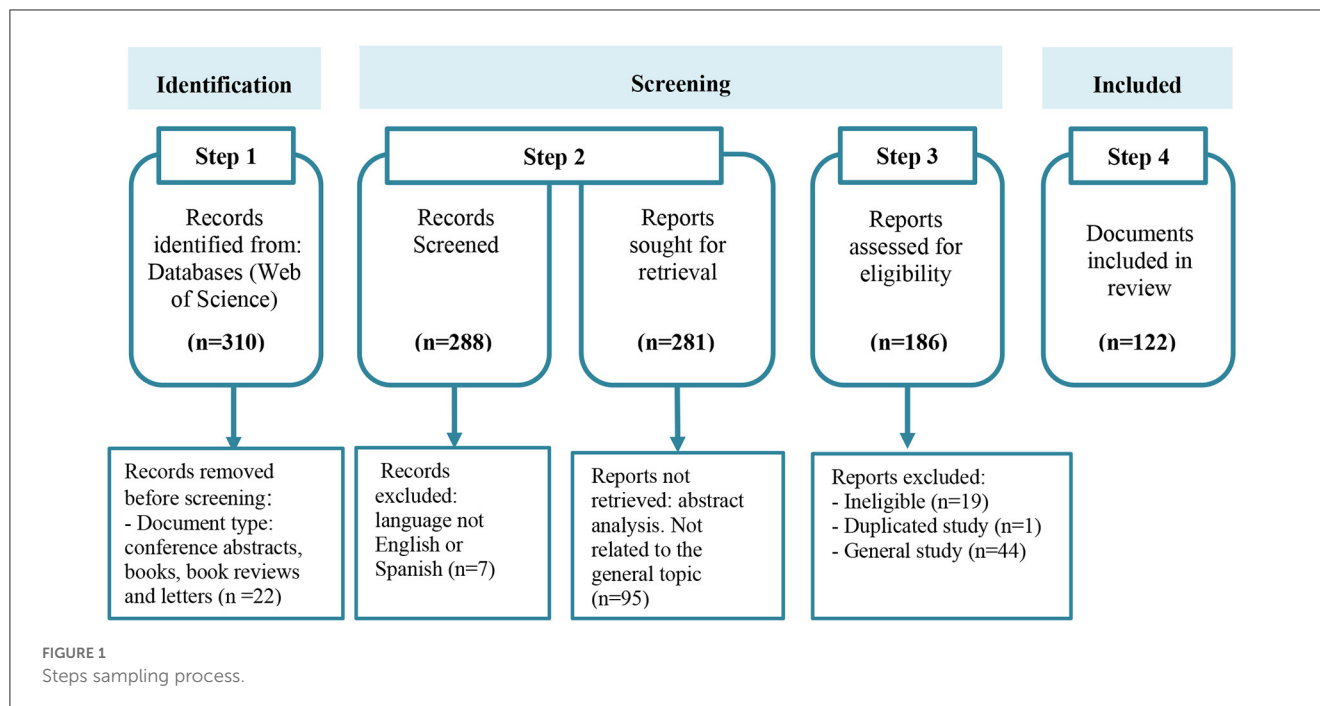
Identification

Screening

Included

Step 1

Records identified from: Databases (Web of Science)

(n=310)

Step 2

Records Screened

(n=288)

Reports sought for retrieval

(n=281)

Step 3

Reports assessed for eligibility

(n=186)

Step 4

Documents included in review

(n=122)

Records removed before screening:
- Document type: conference abstracts, books, book reviews and letters (n =22)

Records excluded: language not English or Spanish (n=7)

Reports not retrieved: abstract analysis. Not related to the general topic (n=95)

Reports excluded:
- Ineligible (n=19)
- Duplicated study (n=1)
- General study (n=44)

FIGURE 1
Steps sampling process.